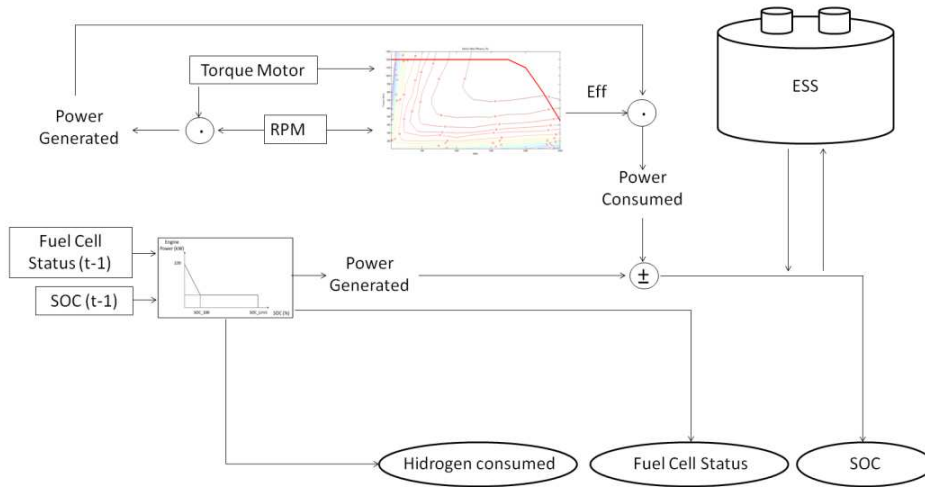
Torque Motor

Power Generated

RPM

Eff

ESS

Power Consumed

Fuel Cell Status (t-1)

SOC (t-1)

Engine Power [kW]

SOC_SW

SOC_Limit

SOC [%]

Power Generated

$\pm$

Hidrogen consumed

Fuel Cell Status

SOC